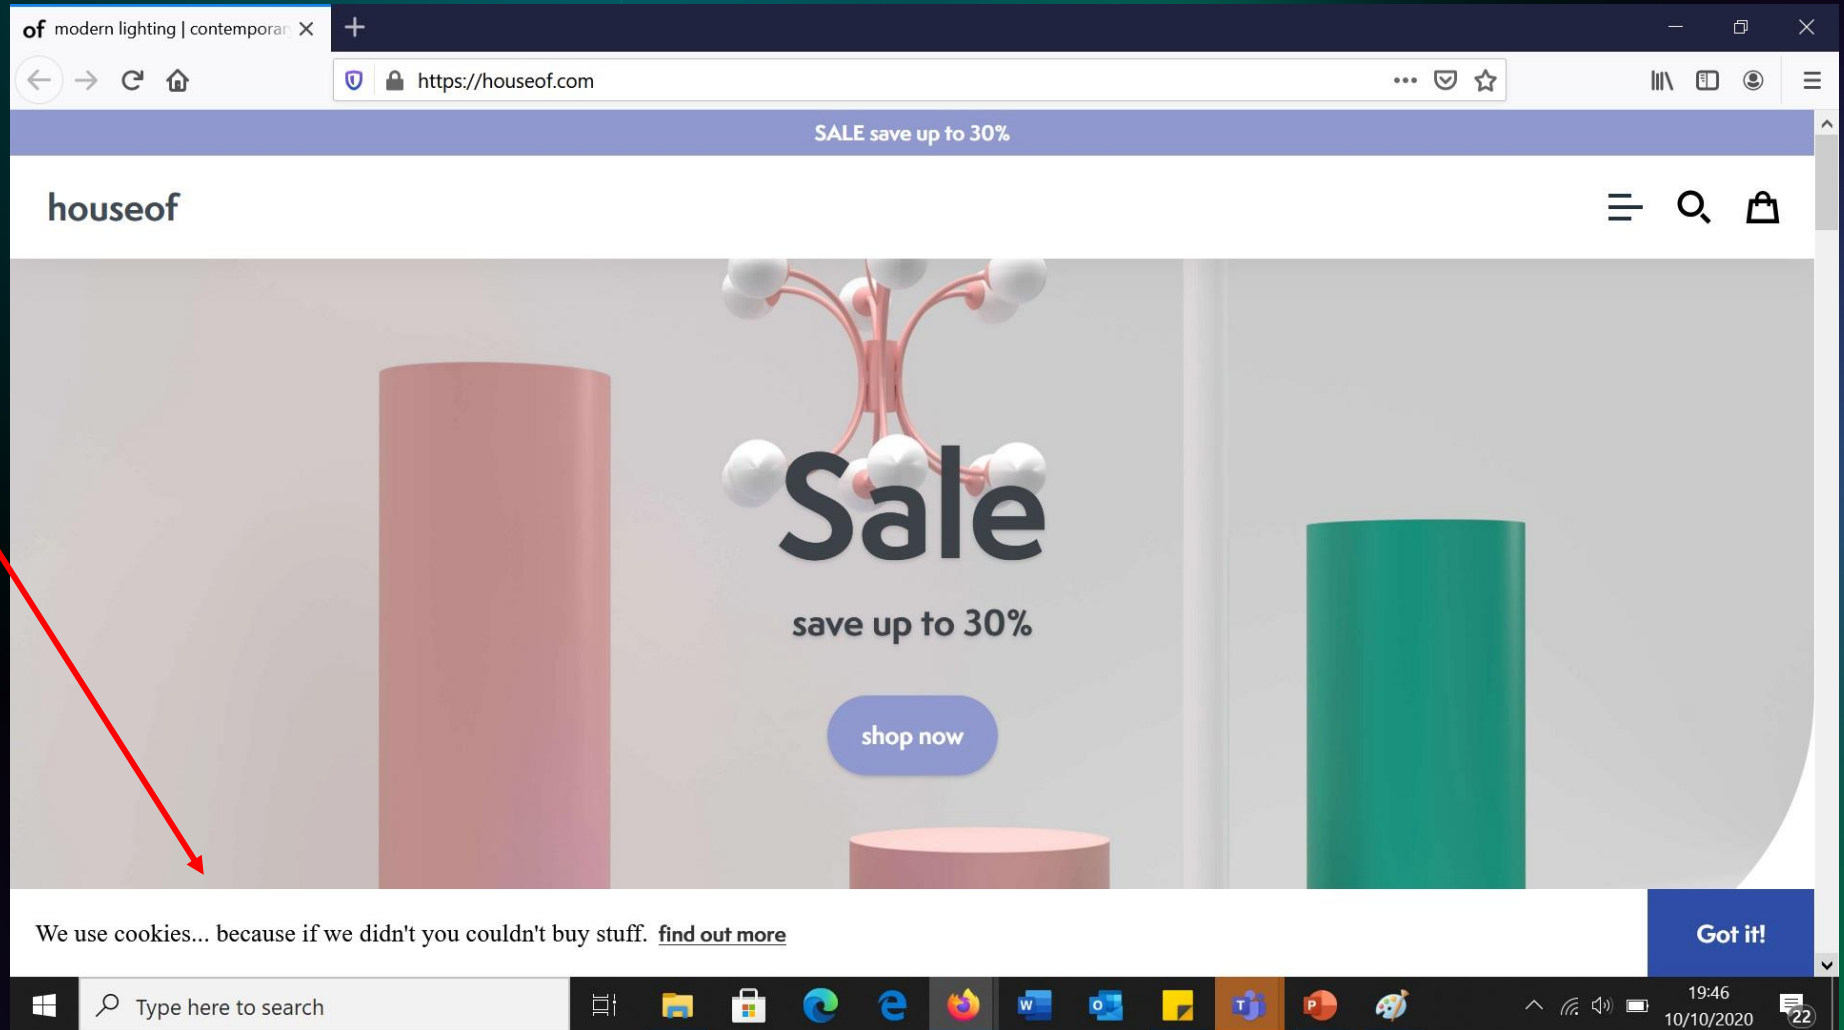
of modern lighting | contemporar

https://houseof.com

SALE save up to 30%

houseof

Sale

save up to 30%

shop now

We use cookies... because if we didn't you couldn't buy stuff. find out more

Got it!

Type here to search

19:46
10/10/2020

22